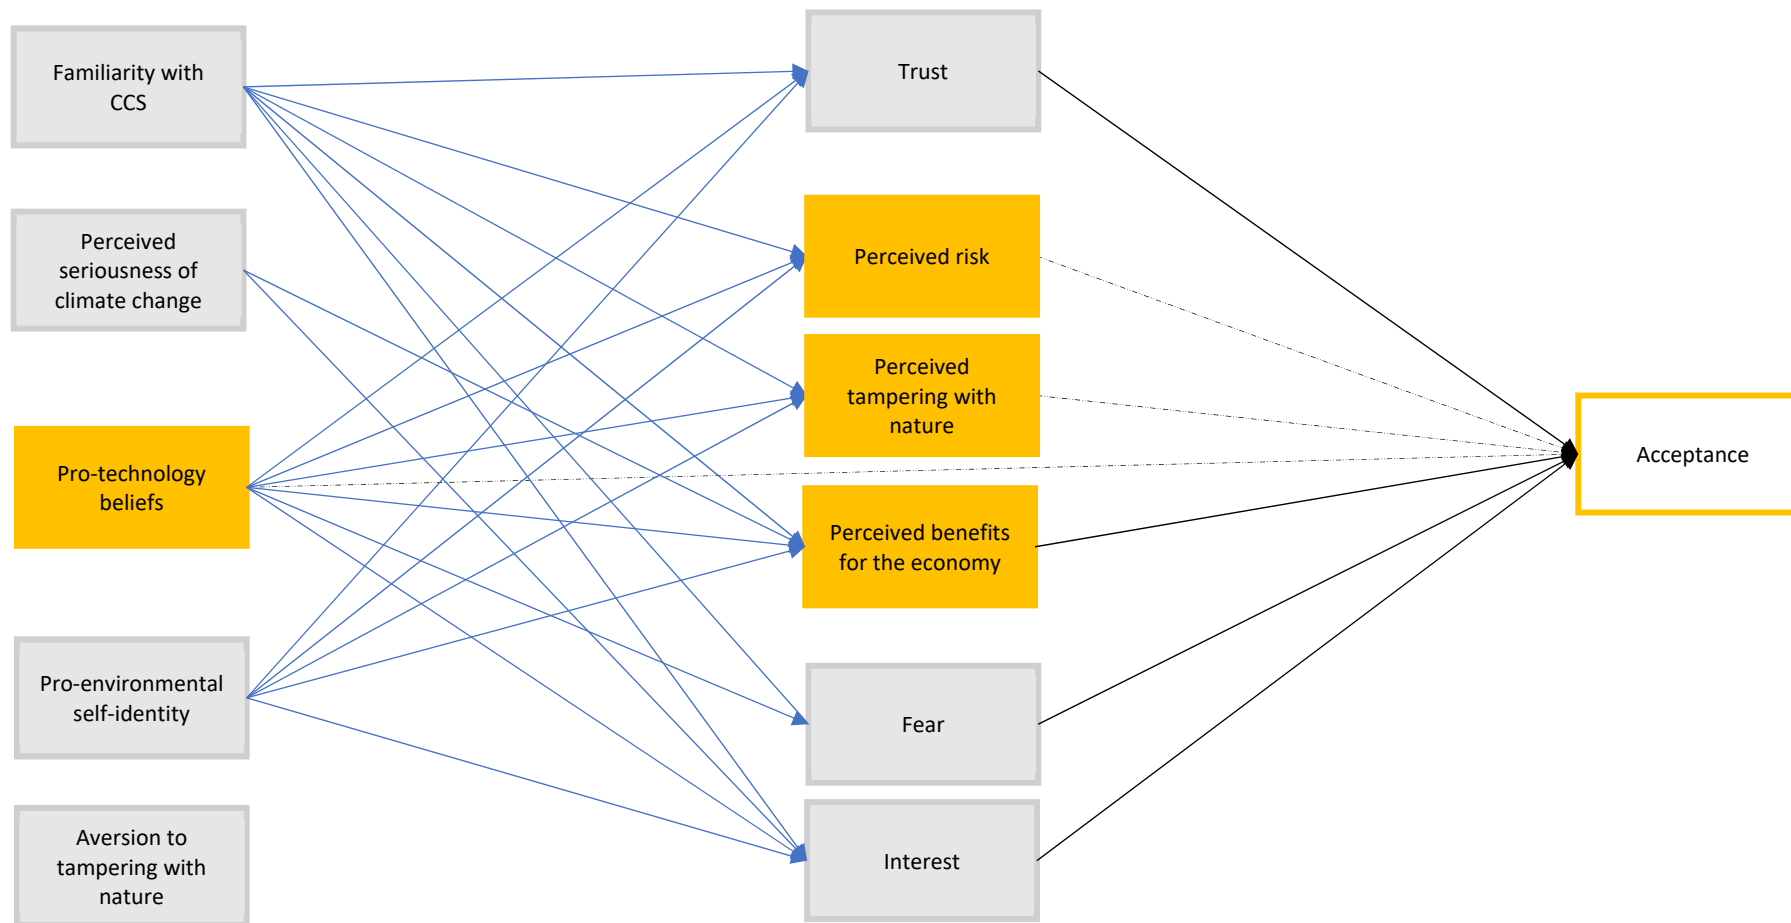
Familiarity with CCS

Perceived seriousness of climate change

Pro-technology beliefs

Pro-environmental self-identity

Aversion to tampering with nature

Trust

Perceived risk

Perceived tampering with nature

Perceived benefits for the economy

Fear

Interest

Acceptance